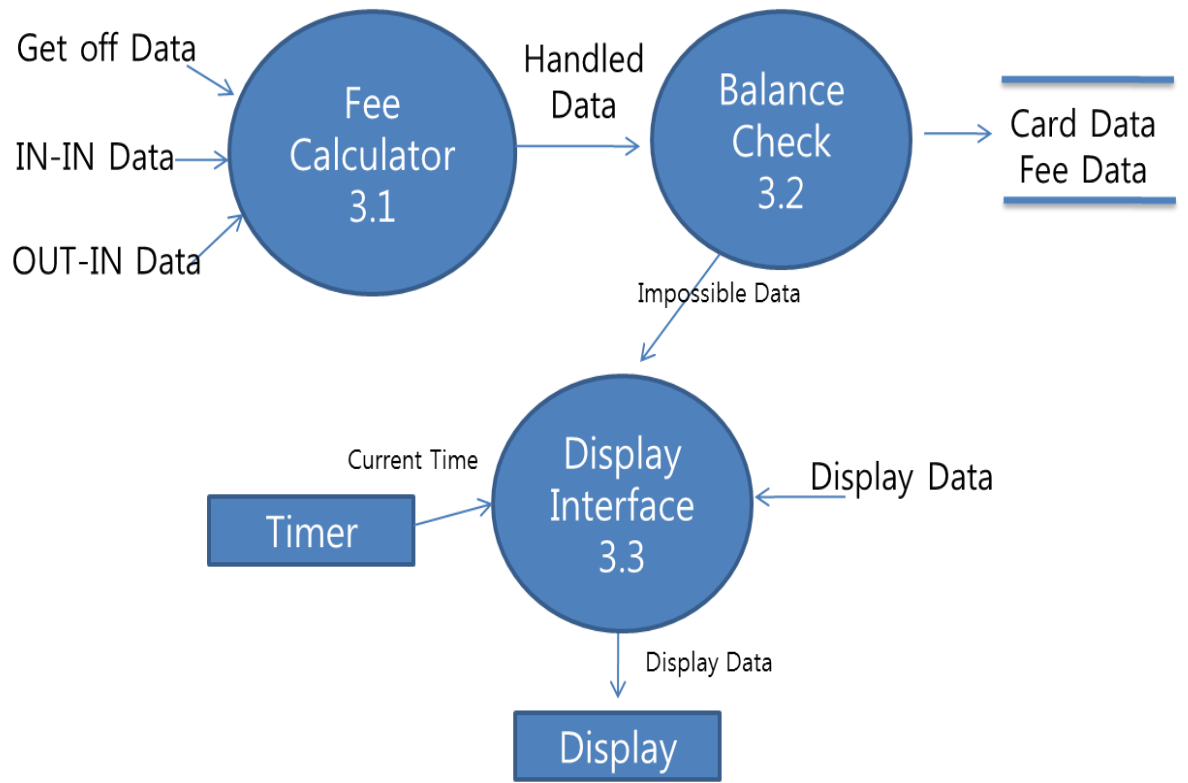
Get off Data

IN-IN Data

OUT-IN Data

Fee Calculator 3.1

Handled Data

Balance Check 3.2

Card Data Fee Data

Impossible Data

Current Time

Timer

Display Interface 3.3

Display Data

Display Data

Display